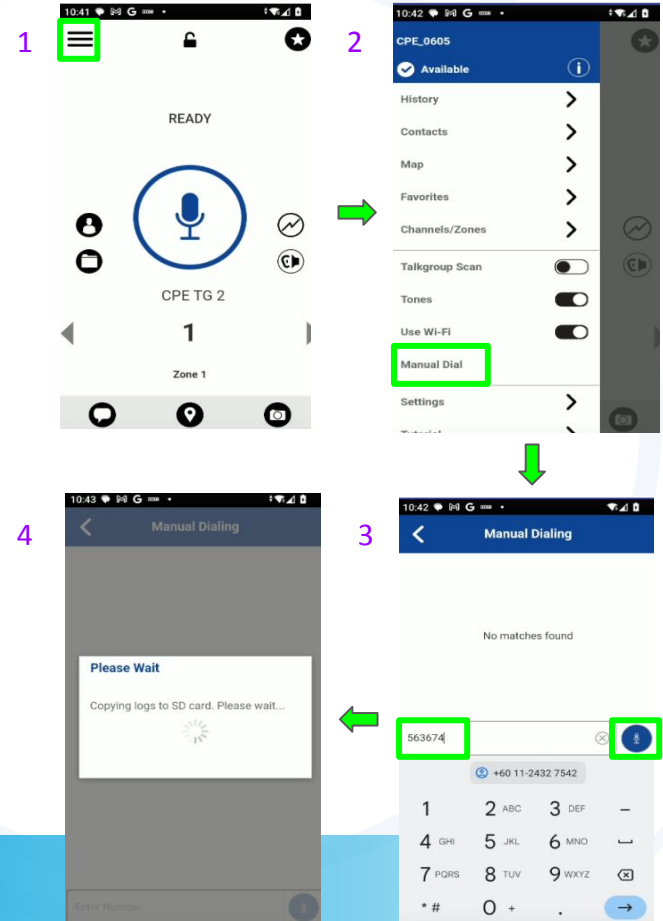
1

10:41 M G •

READY

CPE TG 2

1

Zone 1

2

10:42 M G •

CPE_0605

Available

History

Contacts

Map

Favorites

Channels/Zones

Talkgroup Scan

Tones

Use Wi-Fi

Manual Dial

Settings

Tutorial

3

10:42 M G •

Manual Dialing

No matches found

563674

+60 11-2432 7542

1 2 ABC 3 DEF –

4 GHI 5 JKL 6 MNO

7 PQRS 8 TUV 9 WXYZ

* # 0 + .

4

10:43 M G •

Manual Dialing

Please Wait

Copying logs to SD card. Please wait...

Enter Number